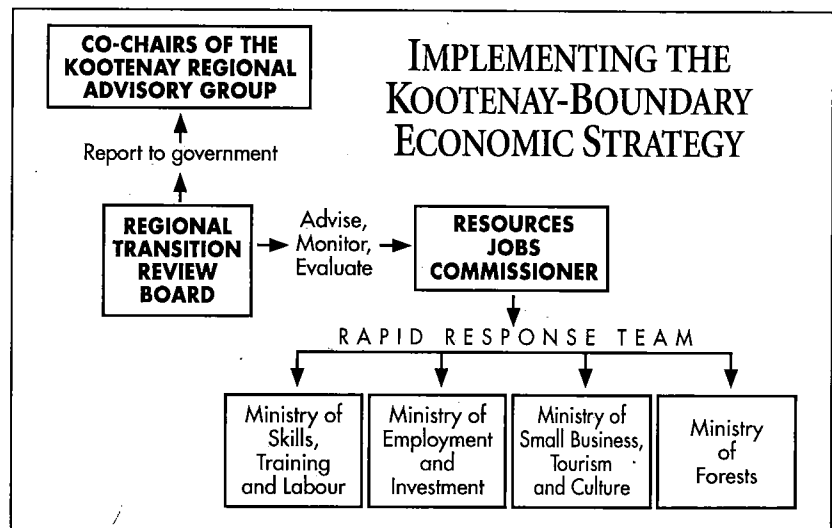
CO-CHAIRS OF THE KOOTENAY REGIONAL ADVISORY GROUP

IMPLEMENTING THE KOOTENAY-BOUNDARY ECONOMIC STRATEGY

Report to government

REGIONAL TRANSITION REVIEW BOARD

Advise, Monitor, Evaluate

RESOURCES JOBS COMMISSIONER

RAPID RESPONSE TEAM

Ministry of Skills, Training and Labour

Ministry of Employment and Investment

Ministry of Small Business, Tourism and Culture

Ministry of Forests